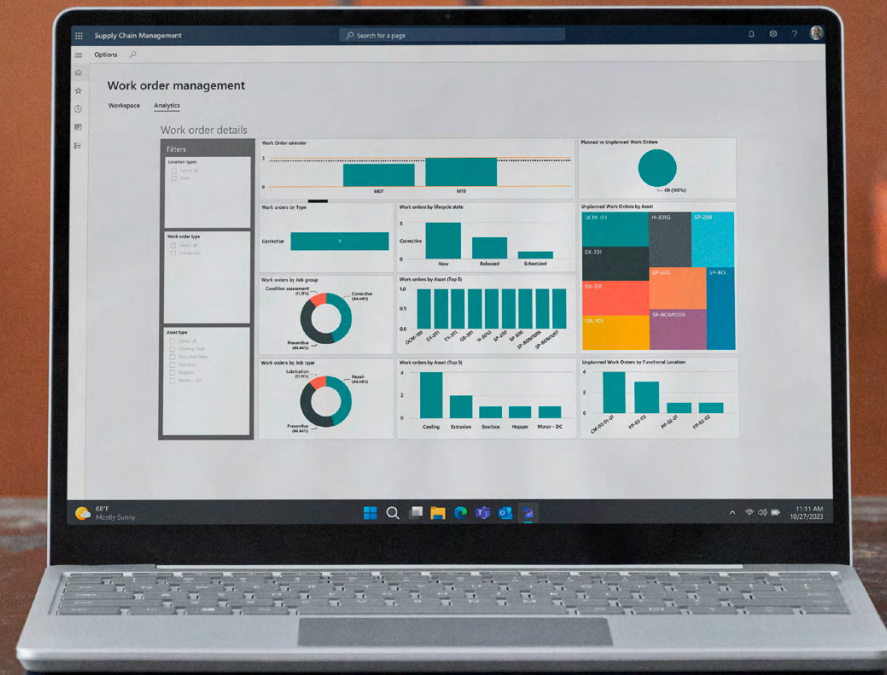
Supply Chain Management

Search for a page

Options

Work order management

Workspace Analytics

Work order details

Filters

Location types

Work order type

Asset type

Work Order calendar

1

0

M07 M10

Planned vs Unplanned Work Orders

0h (100%)

Work orders by Type

Corrective

Work orders by lifecycle state

Corrective

New Released Scheduled

Unplanned Work Orders by Asset

CKM-101 H-301G SP-200

EX-301

SP-60X SP-BOI

EX-301

GB-301 SP-BOM005

Work orders by Job group

Condition assessment (11.11%)

Corrective (44.44%)

Preventive (44.44%)

Work orders by Asset (Top 5)

1.0

0.8

0.6

0.4

0.2

0.0

Work orders by Job type

Lubrication (11.11%)

Repair (44.44%)

Preventive (44.44%)

Work orders by Asset (Top 5)

4

2

0

Cooling Extrusion Gearbox Hopper Mixer - DC

Unplanned Work Orders by Functional Location

4

2

0

68°F
Mostly Sunny

11:11 AM
10/27/2023